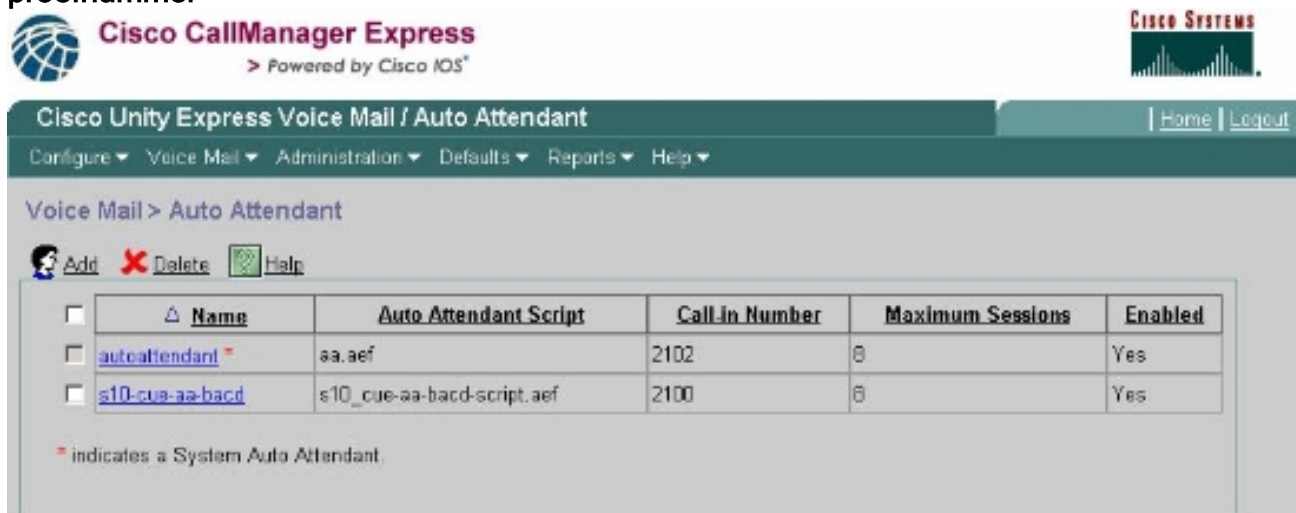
Cisco CallManager Express
> Powered by Cisco IOS®

Cisco Systems

Cisco Unity Express Voice Mail / Auto Attendant

| Home | Logout

Configure ▾ Voice Mail ▾ Administration ▾ Defaults ▾ Reports ▾ Help ▾

Voice Mail > Auto Attendant

Add Delete Help

| | △ Name | Auto Attendant Script | Call-in Number | Maximum Sessions | Enabled |
|---|---|---|---|---|---|
| ☐ | autoattendant * | aa.aef | 2102 | 8 | Yes |
| ☐ | s10-cue-aa-bacd | s10_cue-aa-bacd-script.aef | 2100 | 8 | Yes |

* indicates a System Auto Attendant.